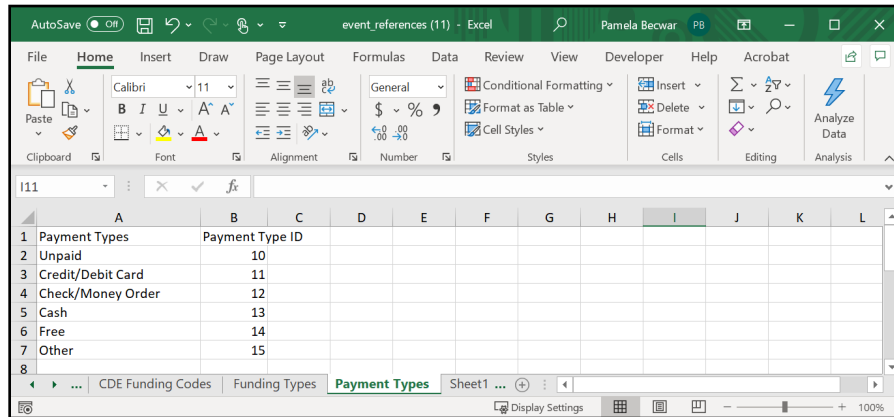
AutoSave Off event_references (11) - Excel Pamela Becwar PB

File Home Insert Draw Page Layout Formulas Data Review View Developer Help Acrobat

Paste Calibri 11 B I U General $ % Conditional Formatting Format as Table Cell Styles Insert Delete Format Analyze Data

Clipboard Font Alignment Number Styles Cells Editing Analysis

I11 fx

| | A | B | C | D | E | F | G | H | I | J | K | L |
|---|---|---|---|---|---|---|---|---|---|---|---|---|
| 1 | Payment Types | Payment Type ID | | | | | | | | | | |
| 2 | Unpaid | 10 | | | | | | | | | | |
| 3 | Credit/Debit Card | 11 | | | | | | | | | | |
| 4 | Check/Money Order | 12 | | | | | | | | | | |
| 5 | Cash | 13 | | | | | | | | | | |
| 6 | Free | 14 | | | | | | | | | | |
| 7 | Other | 15 | | | | | | | | | | |
| 8 | | | | | | | | | | | | |

... CDE Funding Codes Funding Types Payment Types Sheet1 ...

Display Settings 100%